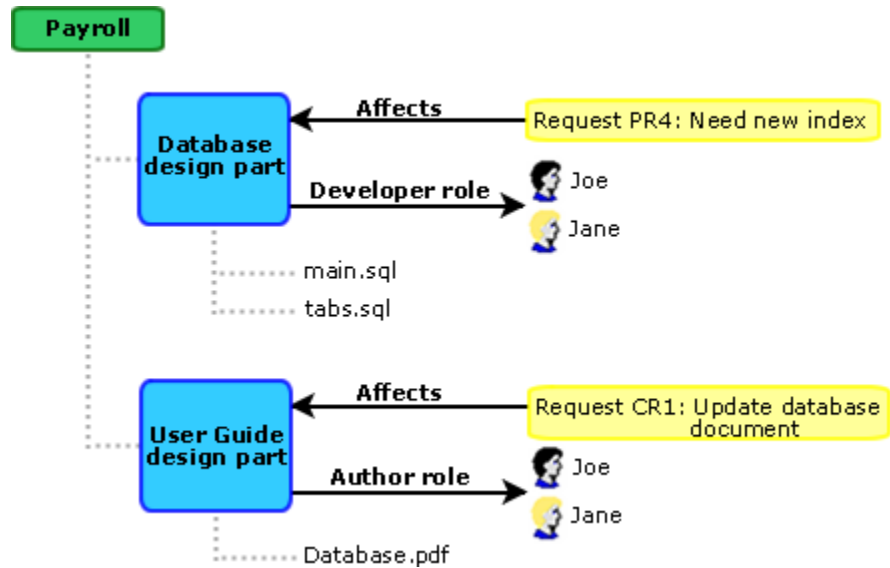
Payroll

Database design part

Affects

Request PR4: Need new index

Developer role

Joe

Jane

main.sql

tabs.sql

User Guide design part

Affects

Request CR1: Update database document

Author role

Joe

Jane

Database.pdf